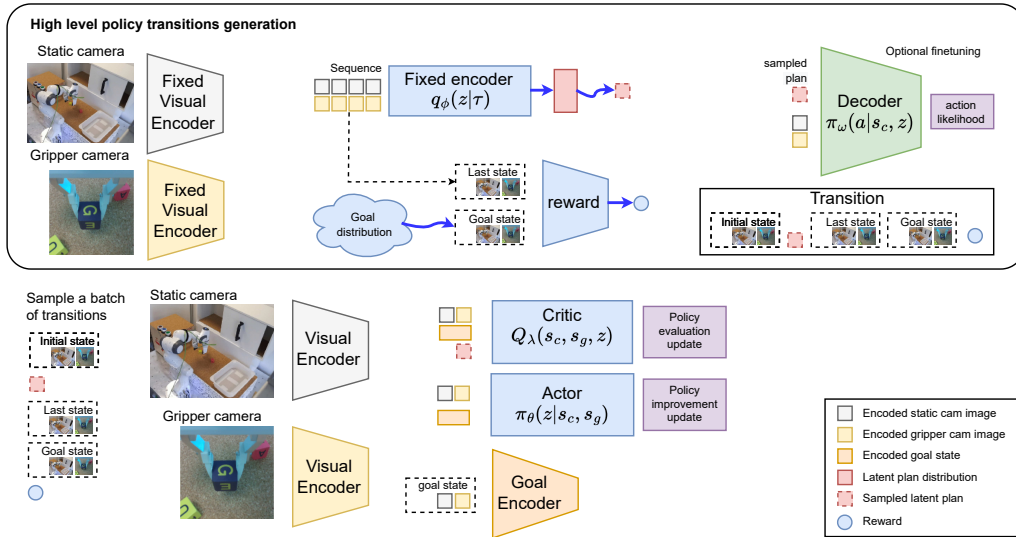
High level policy transitions generation

Static camera

Fixed Visual Encoder

Gripper camera

Fixed Visual Encoder

Sequence

Fixed encoder $q_\phi(z|\tau)$

Last state

Goal distribution

Goal state

reward

Optional finetuning

sampled plan

Decoder $\pi_\omega(a|s_c, z)$

action likelihood

Transition

Initial state

Last state

Goal state

Sample a batch of transitions

Initial state

Last state

Goal state

Static camera

Visual Encoder

Gripper camera

Visual Encoder

Critic $Q_\lambda(s_c, s_g, z)$

Policy evaluation update

Actor $\pi_\theta(z|s_c, s_g)$

Policy improvement update

goal state

Goal Encoder

Encoded static cam image

Encoded gripper cam image

Encoded goal state

Latent plan distribution

Sampled latent plan

Reward